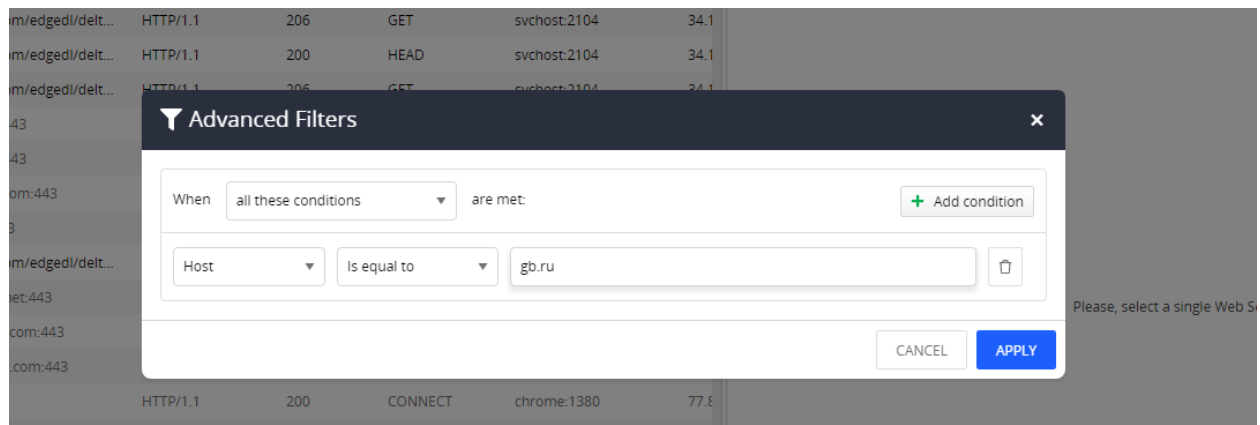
m/edgedl/delt... HTTP/1.1 206 GET svchost:2104 34.1
m/edgedl/delt... HTTP/1.1 200 HEAD svchost:2104 34.1
m/edgedl/delt... HTTP/1.1 206 GET svchost:2104 34.1
43
43
om:443
3
m/edgedl/delt...
et:443
com:443
.com:443
HTTP/1.1 200 CONNECT chrome:1380 77.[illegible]

Advanced Filters
×

When all these conditions are met:
+ Add condition

Host Is equal to gb.ru

CANCEL APPLY

Please, select a single Web S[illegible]